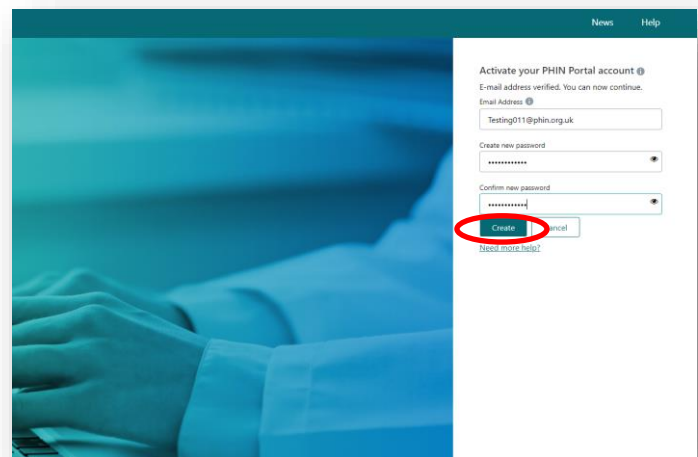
News Help

Activate your PHIN Portal account

E-mail address verified. You can now continue.

Email Address

Testing011@phin.org.uk

Create new password

••••••••••••

Confirm new password

••••••••••••

Create

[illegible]ancel

Need more help?